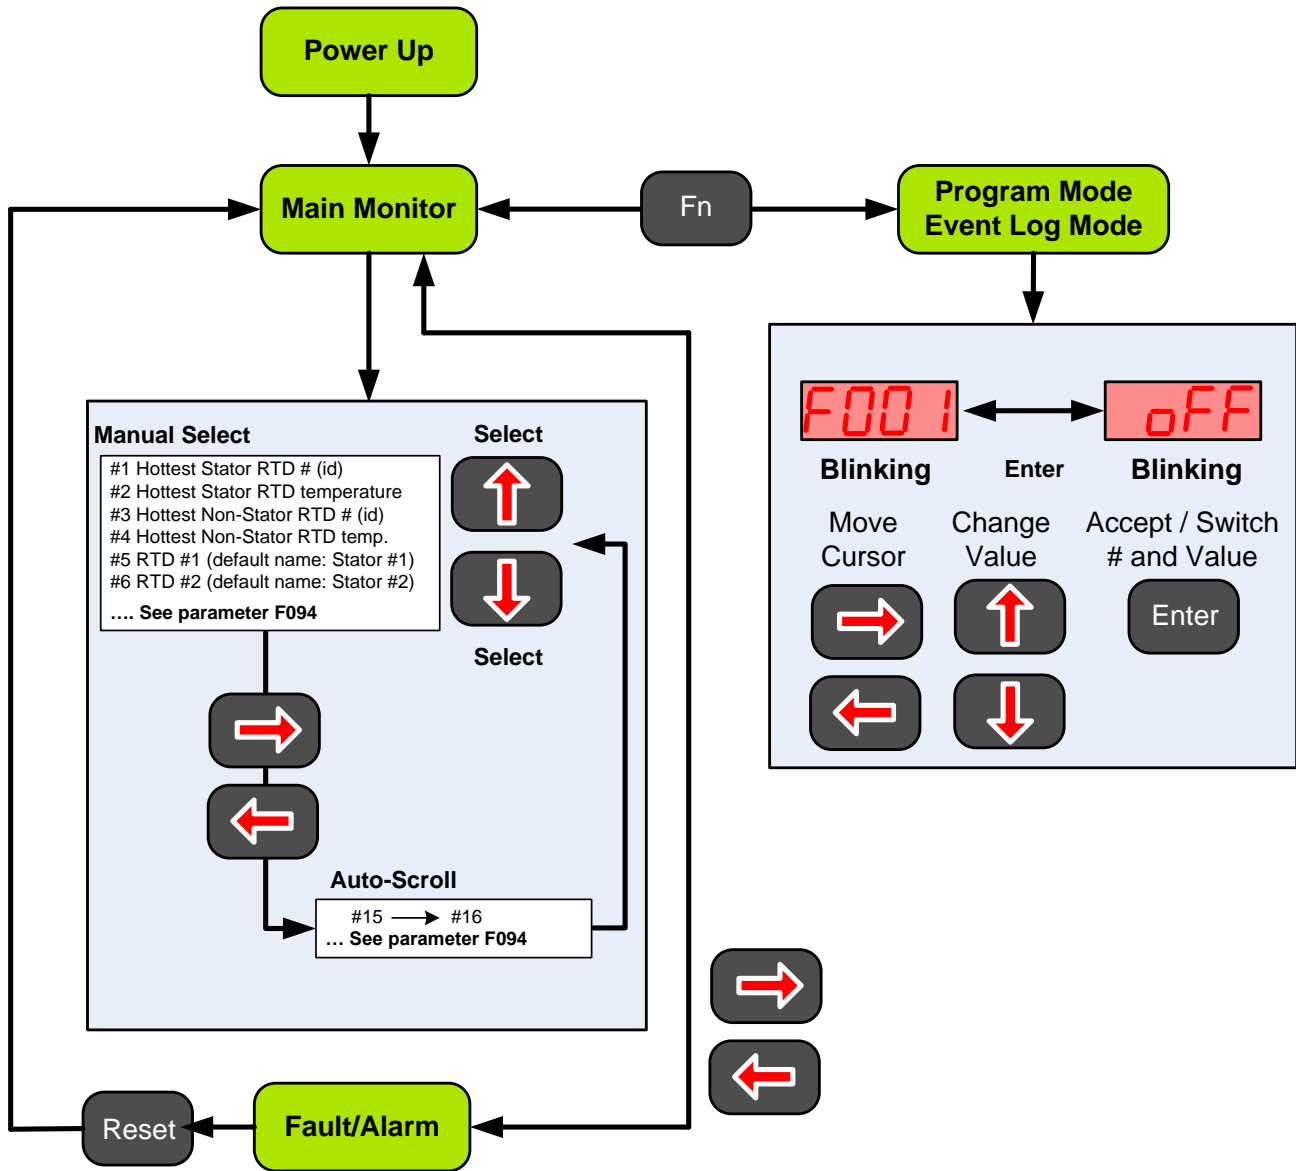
Power Up

Main Monitor

Fn

Program Mode
Event Log Mode

F001

Enter

oFF

Blinking

Blinking

Move Cursor

Change Value

Accept / Switch # and Value

Enter

Manual Select

Select

#1 Hottest Stator RTD # (id)
#2 Hottest Stator RTD temperature
#3 Hottest Non-Stator RTD # (id)
#4 Hottest Non-Stator RTD temp.
#5 RTD #1 (default name: Stator #1)
#6 RTD #2 (default name: Stator #2)
…. See parameter F094

Select

Auto-Scroll

#15 → #16
… See parameter F094

Reset

Fault/Alarm